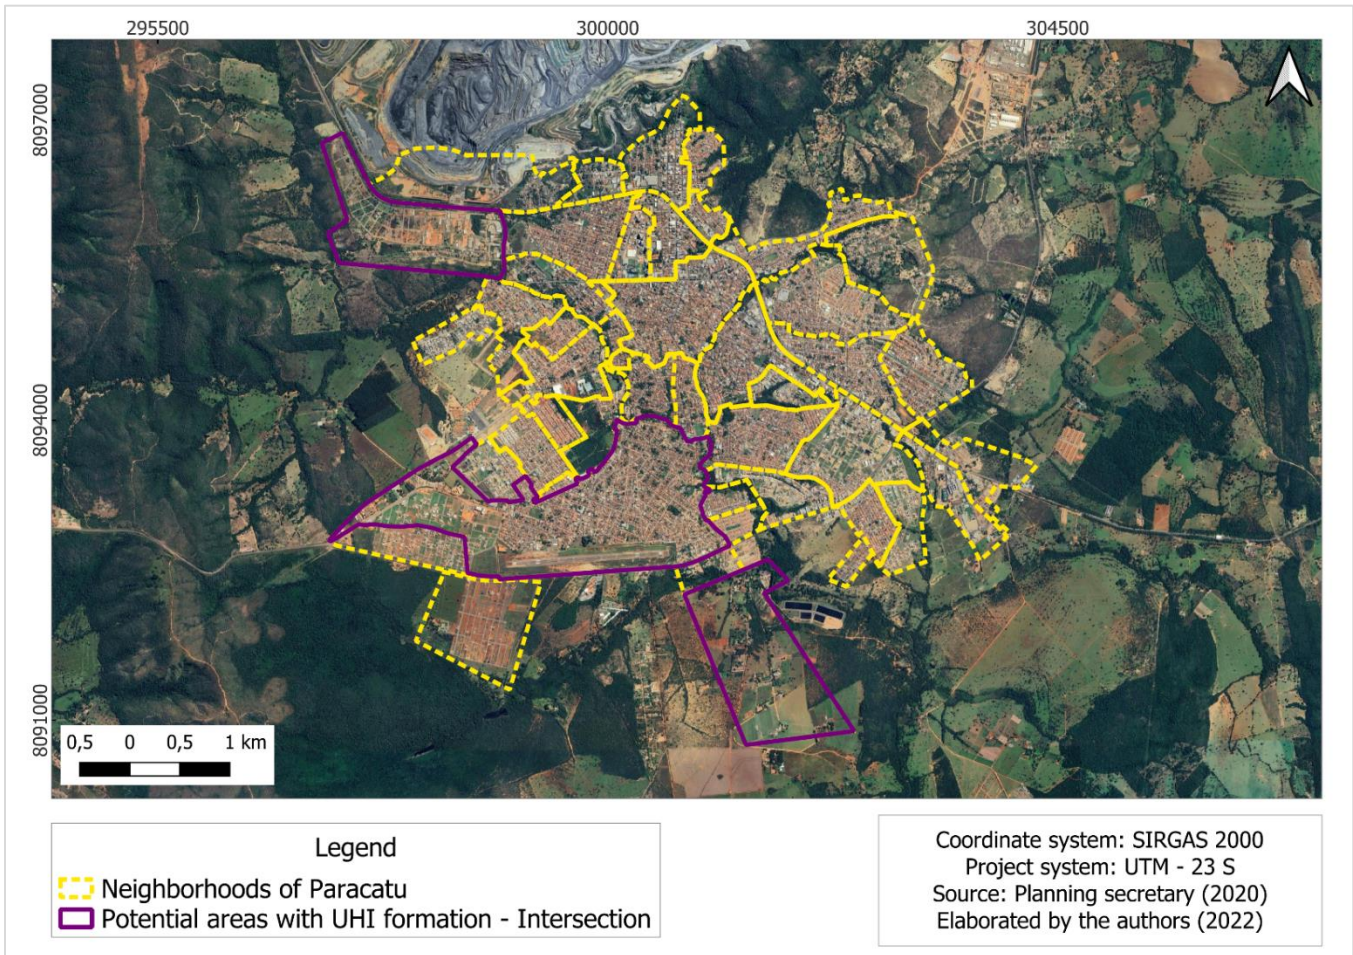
295500
300000
304500

8097000
8094000
8091000

0,5 0 0,5 1 km

Legend
Neighborhoods of Paracatu
Potential areas with UHI formation - Intersection

Coordinate system: SIRGAS 2000
Project system: UTM - 23 S
Source: Planning secretary (2020)
Elaborated by the authors (2022)